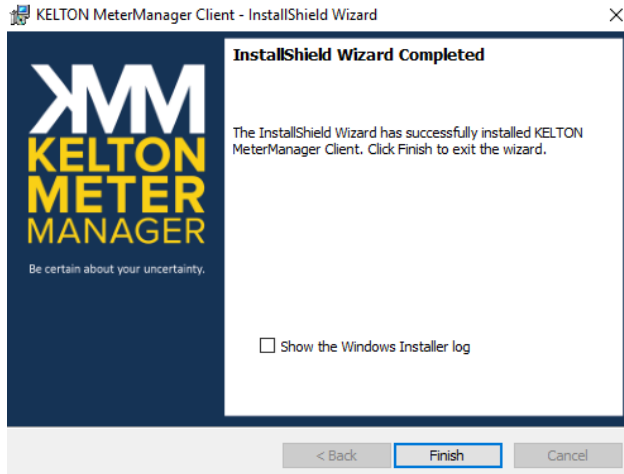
KELTON MeterManager Client - InstallShield Wizard

×

KMM
KELTON
METER
MANAGER
Be certain about your uncertainty.

InstallShield Wizard Completed

The InstallShield Wizard has successfully installed KELTON MeterManager Client. Click Finish to exit the wizard.

Show the Windows Installer log

< Back

Finish

Cancel